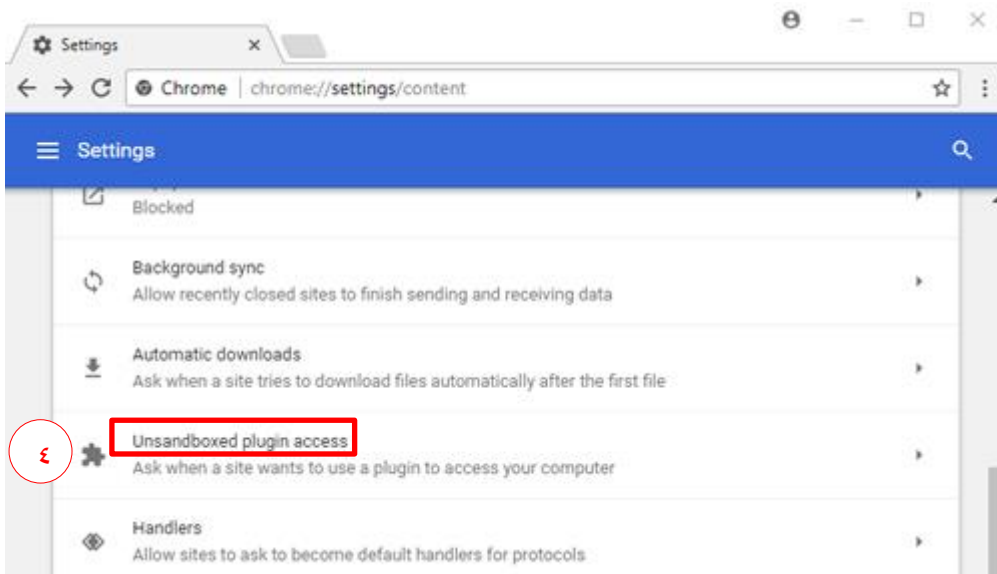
Settings

Chrome | chrome://settings/content

Settings

Blocked

Background sync
Allow recently closed sites to finish sending and receiving data

Automatic downloads
Ask when a site tries to download files automatically after the first file

٤

Unsandboxed plugin access
Ask when a site wants to use a plugin to access your computer

Handlers
Allow sites to ask to become default handlers for protocols